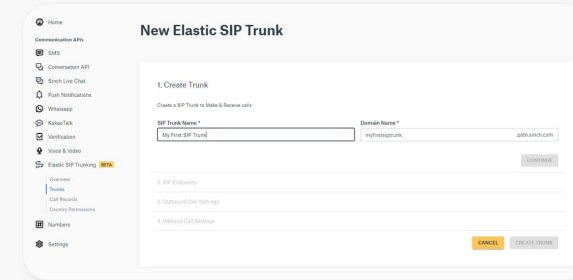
Home

Communication APIs

SMS

Conversation API

Sinch Live Chat

Push Notifications

Whatsapp

KakaoTalk

Verification

Voice & Video

Elastic SIP Trunking BETA

Overview

Trunks

Call Records

Country Permissions

Numbers

Settings

New Elastic SIP Trunk

1. Create Trunk

Create a SIP Trunk to Make & Receive calls.

SIP Trunk Name *

My First SIP Trunk

Domain Name *

myfirstsiptrunk

.pstn.sinch.com

CONTINUE

2. SIP Endpoints

3. Outbound Call Settings

4. Inbound Call Settings

CANCEL

CREATE TRUNK